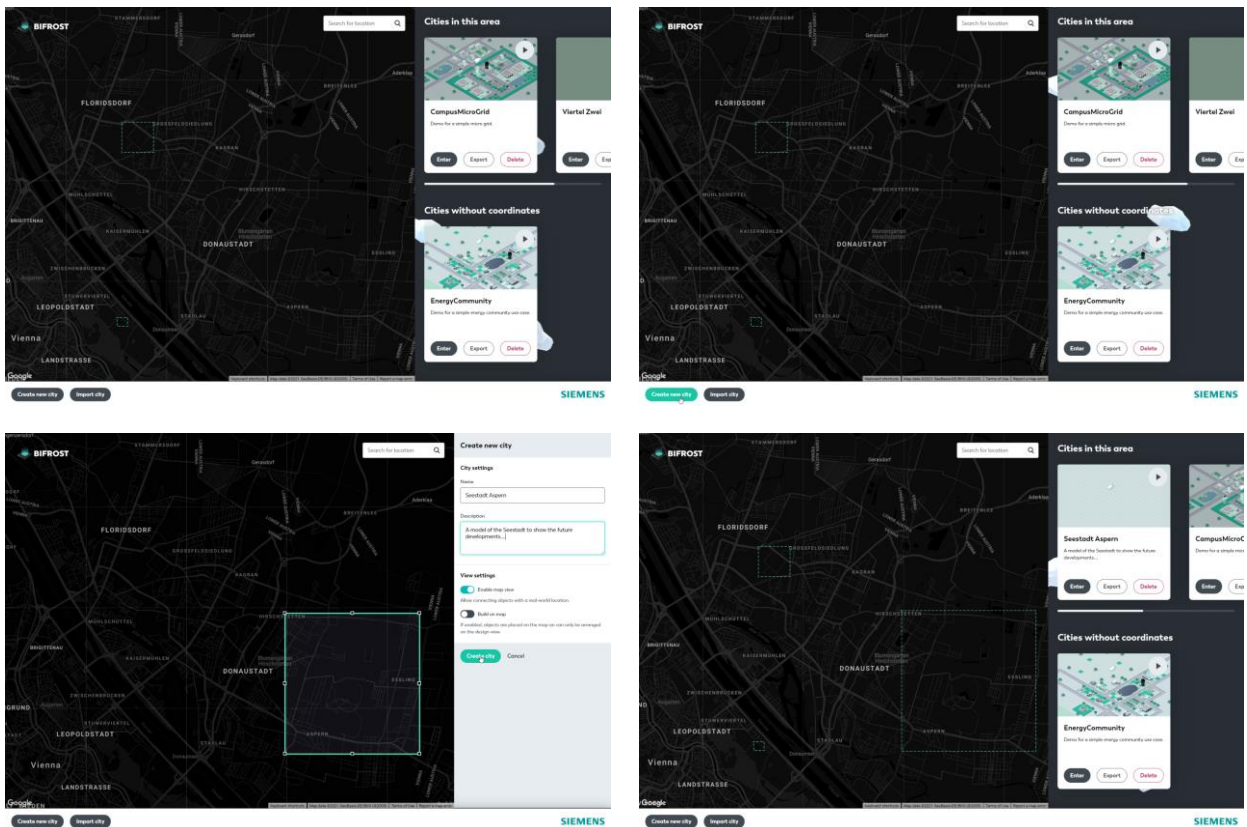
BIFROST
Search for location
STAMMERSDORF
Gerasdorf
FLORIDSDORF
GROSSFELDSIEDLUNG
KAGRAN
BREITENLEE
Aderklaa
MÜHLSCHÜTTEL
HIRSCHSTETTEN
BRIGITTENAU
KAISERMÜHLEN
DONAUSTADT
ESSLING
ZWISCHENBRÜCKEN
STUWERVIERTEL
LEOPOLDSTADT
STADLAU
ASPERN
Vienna
LANDSTRASSE
Google
Cities in this area
CampusMicroGrid
Demo for a simple micro grid
Enter
Export
Delete
Viertel Zwei
Enter
Exp
Cities without coordinates
EnergyCommunity
Demo for a simple energy community use case
Enter
Export
Delete
Create new city
Import city
SIEMENS

BIFROST
Search for location
FLORIDSDORF
GROSSFELDSIEDLUNG
KAGRAN
BREITENLEE
HIRSCHSTETTEN
BRIGITTENAU
KAISERMÜHLEN
DONAUSTADT
ESSLING
LEOPOLDSTADT
STADLAU
ASPERN
Vienna
LANDSTRASSE
Google
Cities in this area
CampusMicroGrid
Demo for a simple micro grid
Enter
Export
Delete
Viertel Zwei
Enter
Exp
Cities without coordinates
EnergyCommunity
Demo for a simple energy community use case
Enter
Export
Delete
Create new city
Import city
SIEMENS

BIFROST
Search for location
STAMMERSDORF
Gerasdorf
FLORIDSDORF
GROSSFELDSIEDLUNG
KAGRAN
BREITENLEE
MÜHLSCHÜTTEL
HIRSCHSTETTEN
BRIGITTENAU
KAISERMÜHLEN
DONAUSTADT
ESSLING
ZWISCHENBRÜCKEN
STUWERVIERTEL
LEOPOLDSTADT
STADLAU
ASPERN
Vienna
LANDSTRASSE
Google
Create new city
City settings
Name
Seestadt Aspern
Description
A model of the Seestadt to show the future developments...
View settings
Enable map view
Allow connecting objects with a real-world location.
Build on map
If enabled, objects are placed on the map an can only be arranged on the design view.
Create city
Cancel
Create new city
Import city
SIEMENS

BIFROST
Search for location
STAMMERSDORF
Gerasdorf
FLORIDSDORF
GROSSFELDSIEDLUNG
KAGRAN
BREITENLEE
MÜHLSCHÜTTEL
HIRSCHSTETTEN
BRIGITTENAU
KAISERMÜHLEN
DONAUSTADT
ESSLING
LEOPOLDSTADT
STADLAU
ASPERN
Vienna
LANDSTRASSE
Google
Cities in this area
Seestadt Aspern
A model of the Seestadt to show the future developments...
Enter
Export
Delete
CampusMicroG
Demo for a simple micr
Enter
Exp
Cities without coordinates
EnergyCommunity
Demo for a simple energy community use case
Enter
Export
Delete
Create new city
Import city
SIEMENS